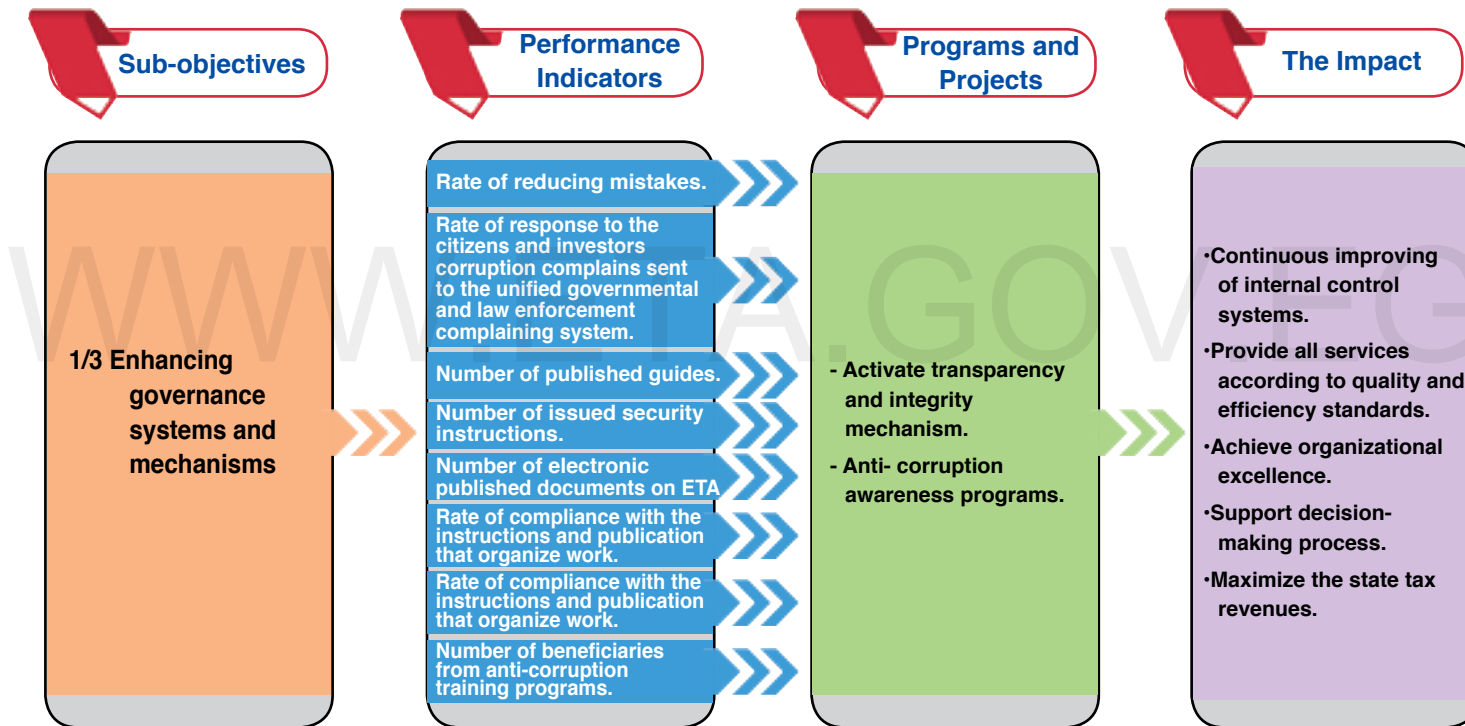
Sub-objectives

Performance Indicators

Programs and Projects

The Impact

1/3 Enhancing governance systems and mechanisms

Rate of reducing mistakes.

Rate of response to the citizens and investors corruption complains sent to the unified governmental and law enforcement complaining system.

Number of published guides.

Number of issued security instructions.

Number of electronic published documents on ETA

Rate of compliance with the instructions and publication that organize work.

Rate of compliance with the instructions and publication that organize work.

Number of beneficiaries from anti-corruption training programs.

- Activate transparency and integrity mechanism.

- Anti- corruption awareness programs.

•Continuous improving of internal control systems.

•Provide all services according to quality and efficiency standards.

•Achieve organizational excellence.

•Support decision-making process.

•Maximize the state tax revenues.

WWW.ETA.GOV.EG